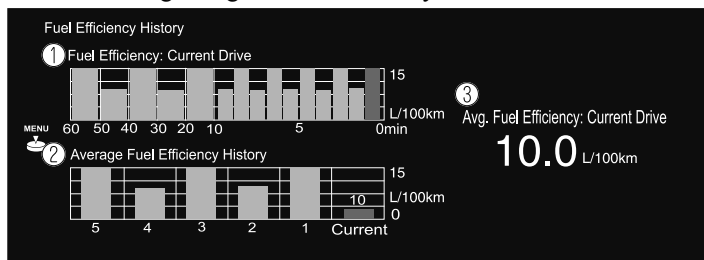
Fuel Efficiency History

1 Fuel Efficiency: Current Drive

15
L/100km
60 50 40 30 20 10 5 0min

MENU

2 Average Fuel Efficiency History

15
L/100km
10
0
5 4 3 2 1 Current

3 Avg. Fuel Efficiency: Current Drive

10.0 L/100km